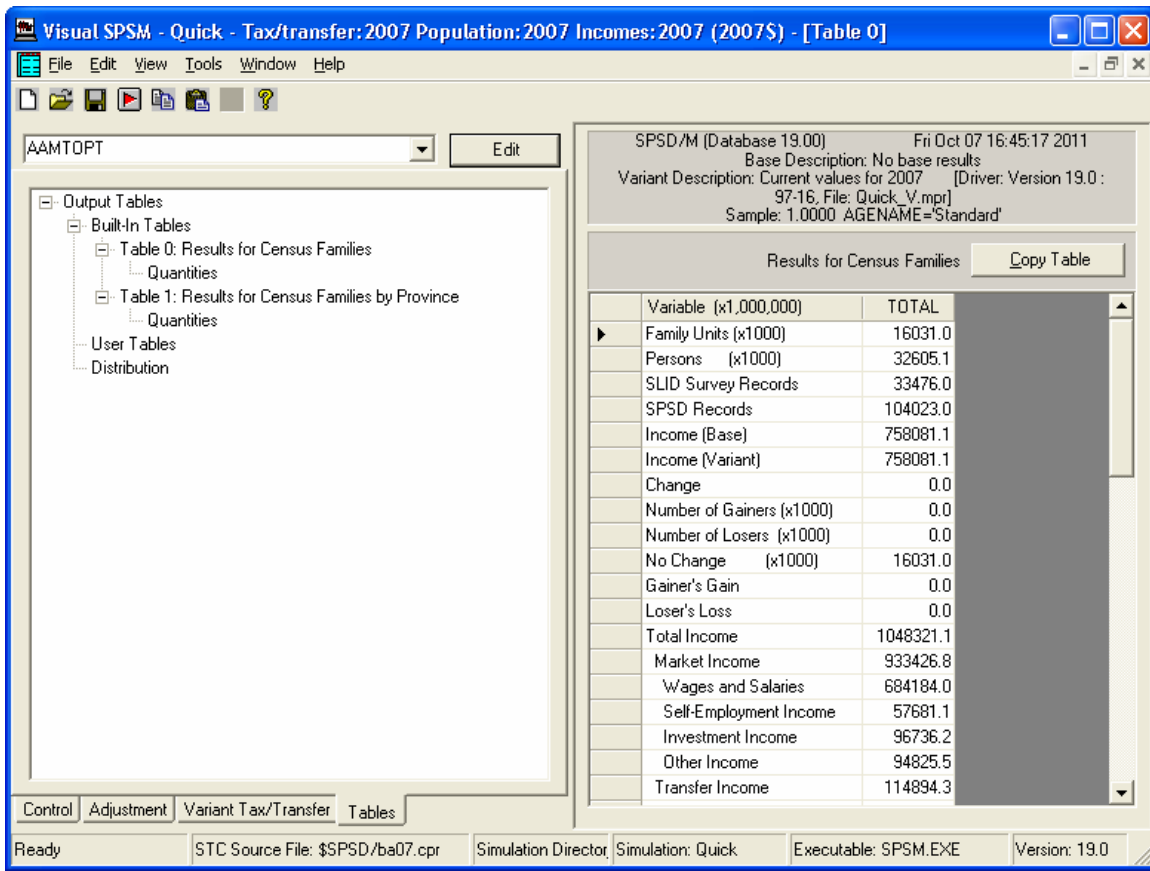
Visual SPSM - Quick - Tax/transfer: 2007 Population: 2007 Incomes: 2007 (2007$) - [Table 0]

File Edit View Tools Window Help

AAMTOPT

Edit

Output Tables
Built-In Tables
Table 0: Results for Census Families
Quantities
Table 1: Results for Census Families by Province
Quantities
User Tables
Distribution

SPSD/M (Database 19.00) Fri Oct 07 16:45:17 2011
Base Description: No base results
Variant Description: Current values for 2007 [Driver: Version 19.0 : 97-16, File: Quick_V.mpr]
Sample: 1.0000 AGENAME='Standard'

Results for Census Families

Copy Table

| Variable (x1,000,000) | TOTAL |
|---|---|
| Family Units (x1000) | 16031.0 |
| Persons (x1000) | 32605.1 |
| SLID Survey Records | 33476.0 |
| SPSD Records | 104023.0 |
| Income (Base) | 758081.1 |
| Income (Variant) | 758081.1 |
| Change | 0.0 |
| Number of Gainers (x1000) | 0.0 |
| Number of Losers (x1000) | 0.0 |
| No Change (x1000) | 16031.0 |
| Gainer's Gain | 0.0 |
| Loser's Loss | 0.0 |
| Total Income | 1048321.1 |
| Market Income | 933426.8 |
| Wages and Salaries | 684184.0 |
| Self-Employment Income | 57681.1 |
| Investment Income | 96736.2 |
| Other Income | 94825.5 |
| Transfer Income | 114894.3 |

Control | Adjustment | Variant Tax/Transfer | Tables

Ready | STC Source File: $SPSD/ba07.cpr | Simulation Director | Simulation: Quick | Executable: SPSM.EXE | Version: 19.0